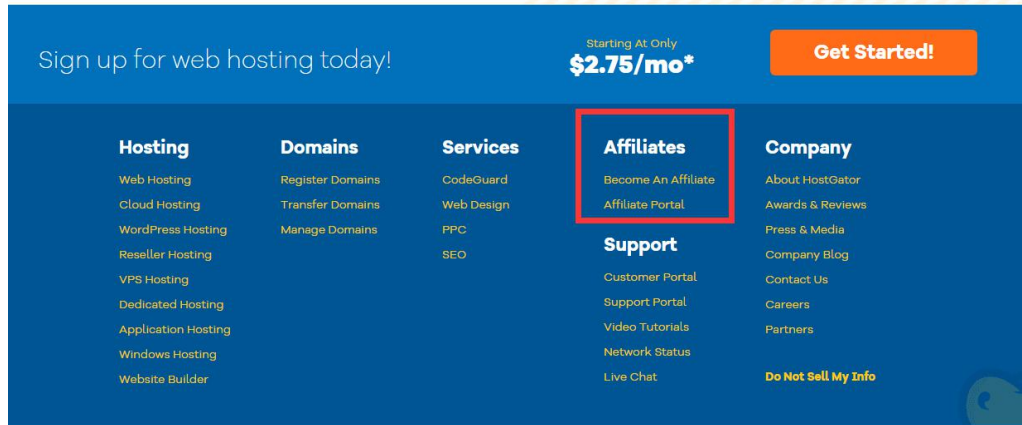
Sign up for web hosting today!

Starting At Only
$2.75/mo*

Get Started!

Hosting
Web Hosting
Cloud Hosting
WordPress Hosting
Reseller Hosting
VPS Hosting
Dedicated Hosting
Application Hosting
Windows Hosting
Website Builder

Domains
Register Domains
Transfer Domains
Manage Domains

Services
CodeGuard
Web Design
PPC
SEO

Affiliates
Become An Affiliate
Affiliate Portal

Support
Customer Portal
Support Portal
Video Tutorials
Network Status
Live Chat

Company
About HostGator
Awards & Reviews
Press & Media
Company Blog
Contact Us
Careers
Partners

Do Not Sell My Info